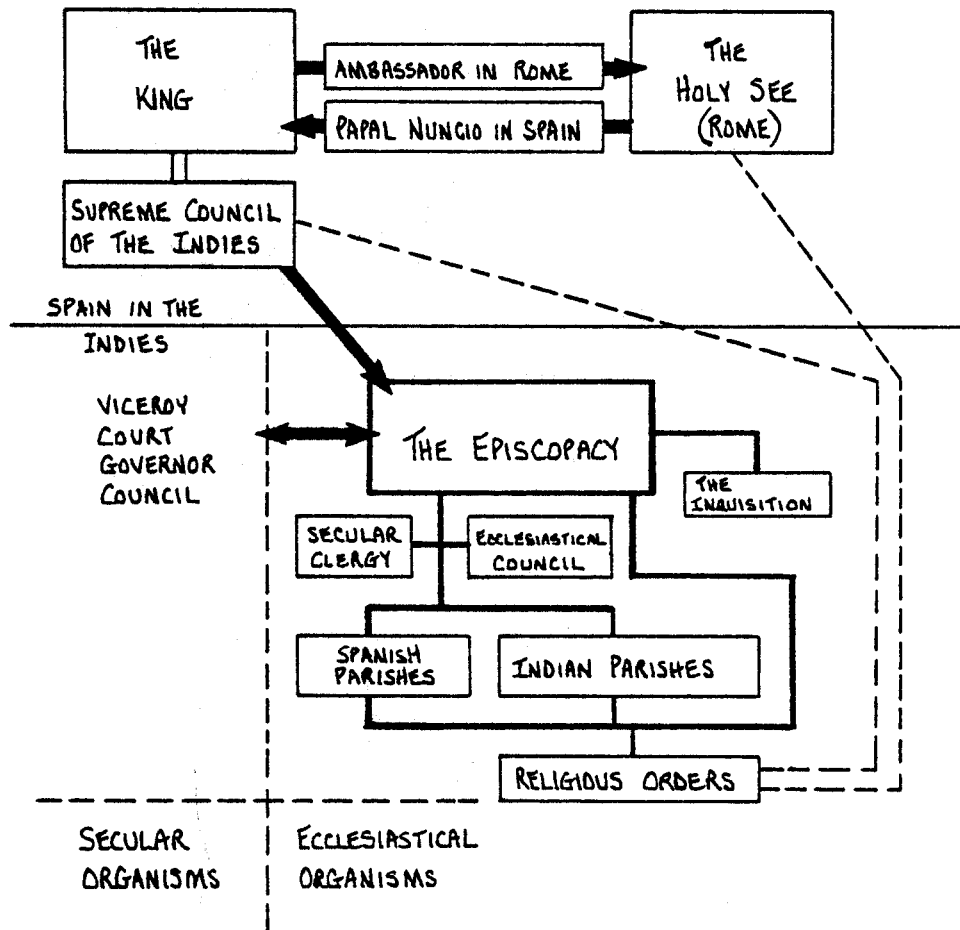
THE KING

AMBASSADOR IN ROME

PAPAL NUNCIO IN SPAIN

THE HOLY SEE (ROME)

SUPREME COUNCIL OF THE INDIES

SPAIN

IN THE INDIES

VICEROY
COURT
GOVERNOR
COUNCIL

THE EPISCOPACY

THE INQUISITION

SECULAR CLERGY

ECCLESIASTICAL COUNCIL

SPANISH PARISHES

INDIAN PARISHES

RELIGIOUS ORDERS

SECULAR ORGANISMS

ECCLESIASTICAL ORGANISMS